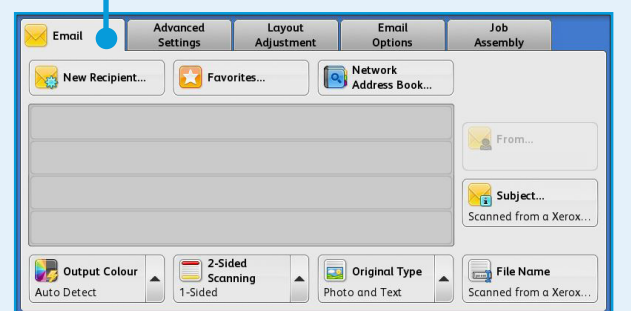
Email
Advanced Settings
Layout Adjustment
Email Options
Job Assembly

New Recipient...
Favorites...
Network Address Book...

From...

Subject...
Scanned from a Xerox...

Output Colour
Auto Detect

2-Sided Scanning
1-Sided

Original Type
Photo and Text

File Name
Scanned from a Xerox...